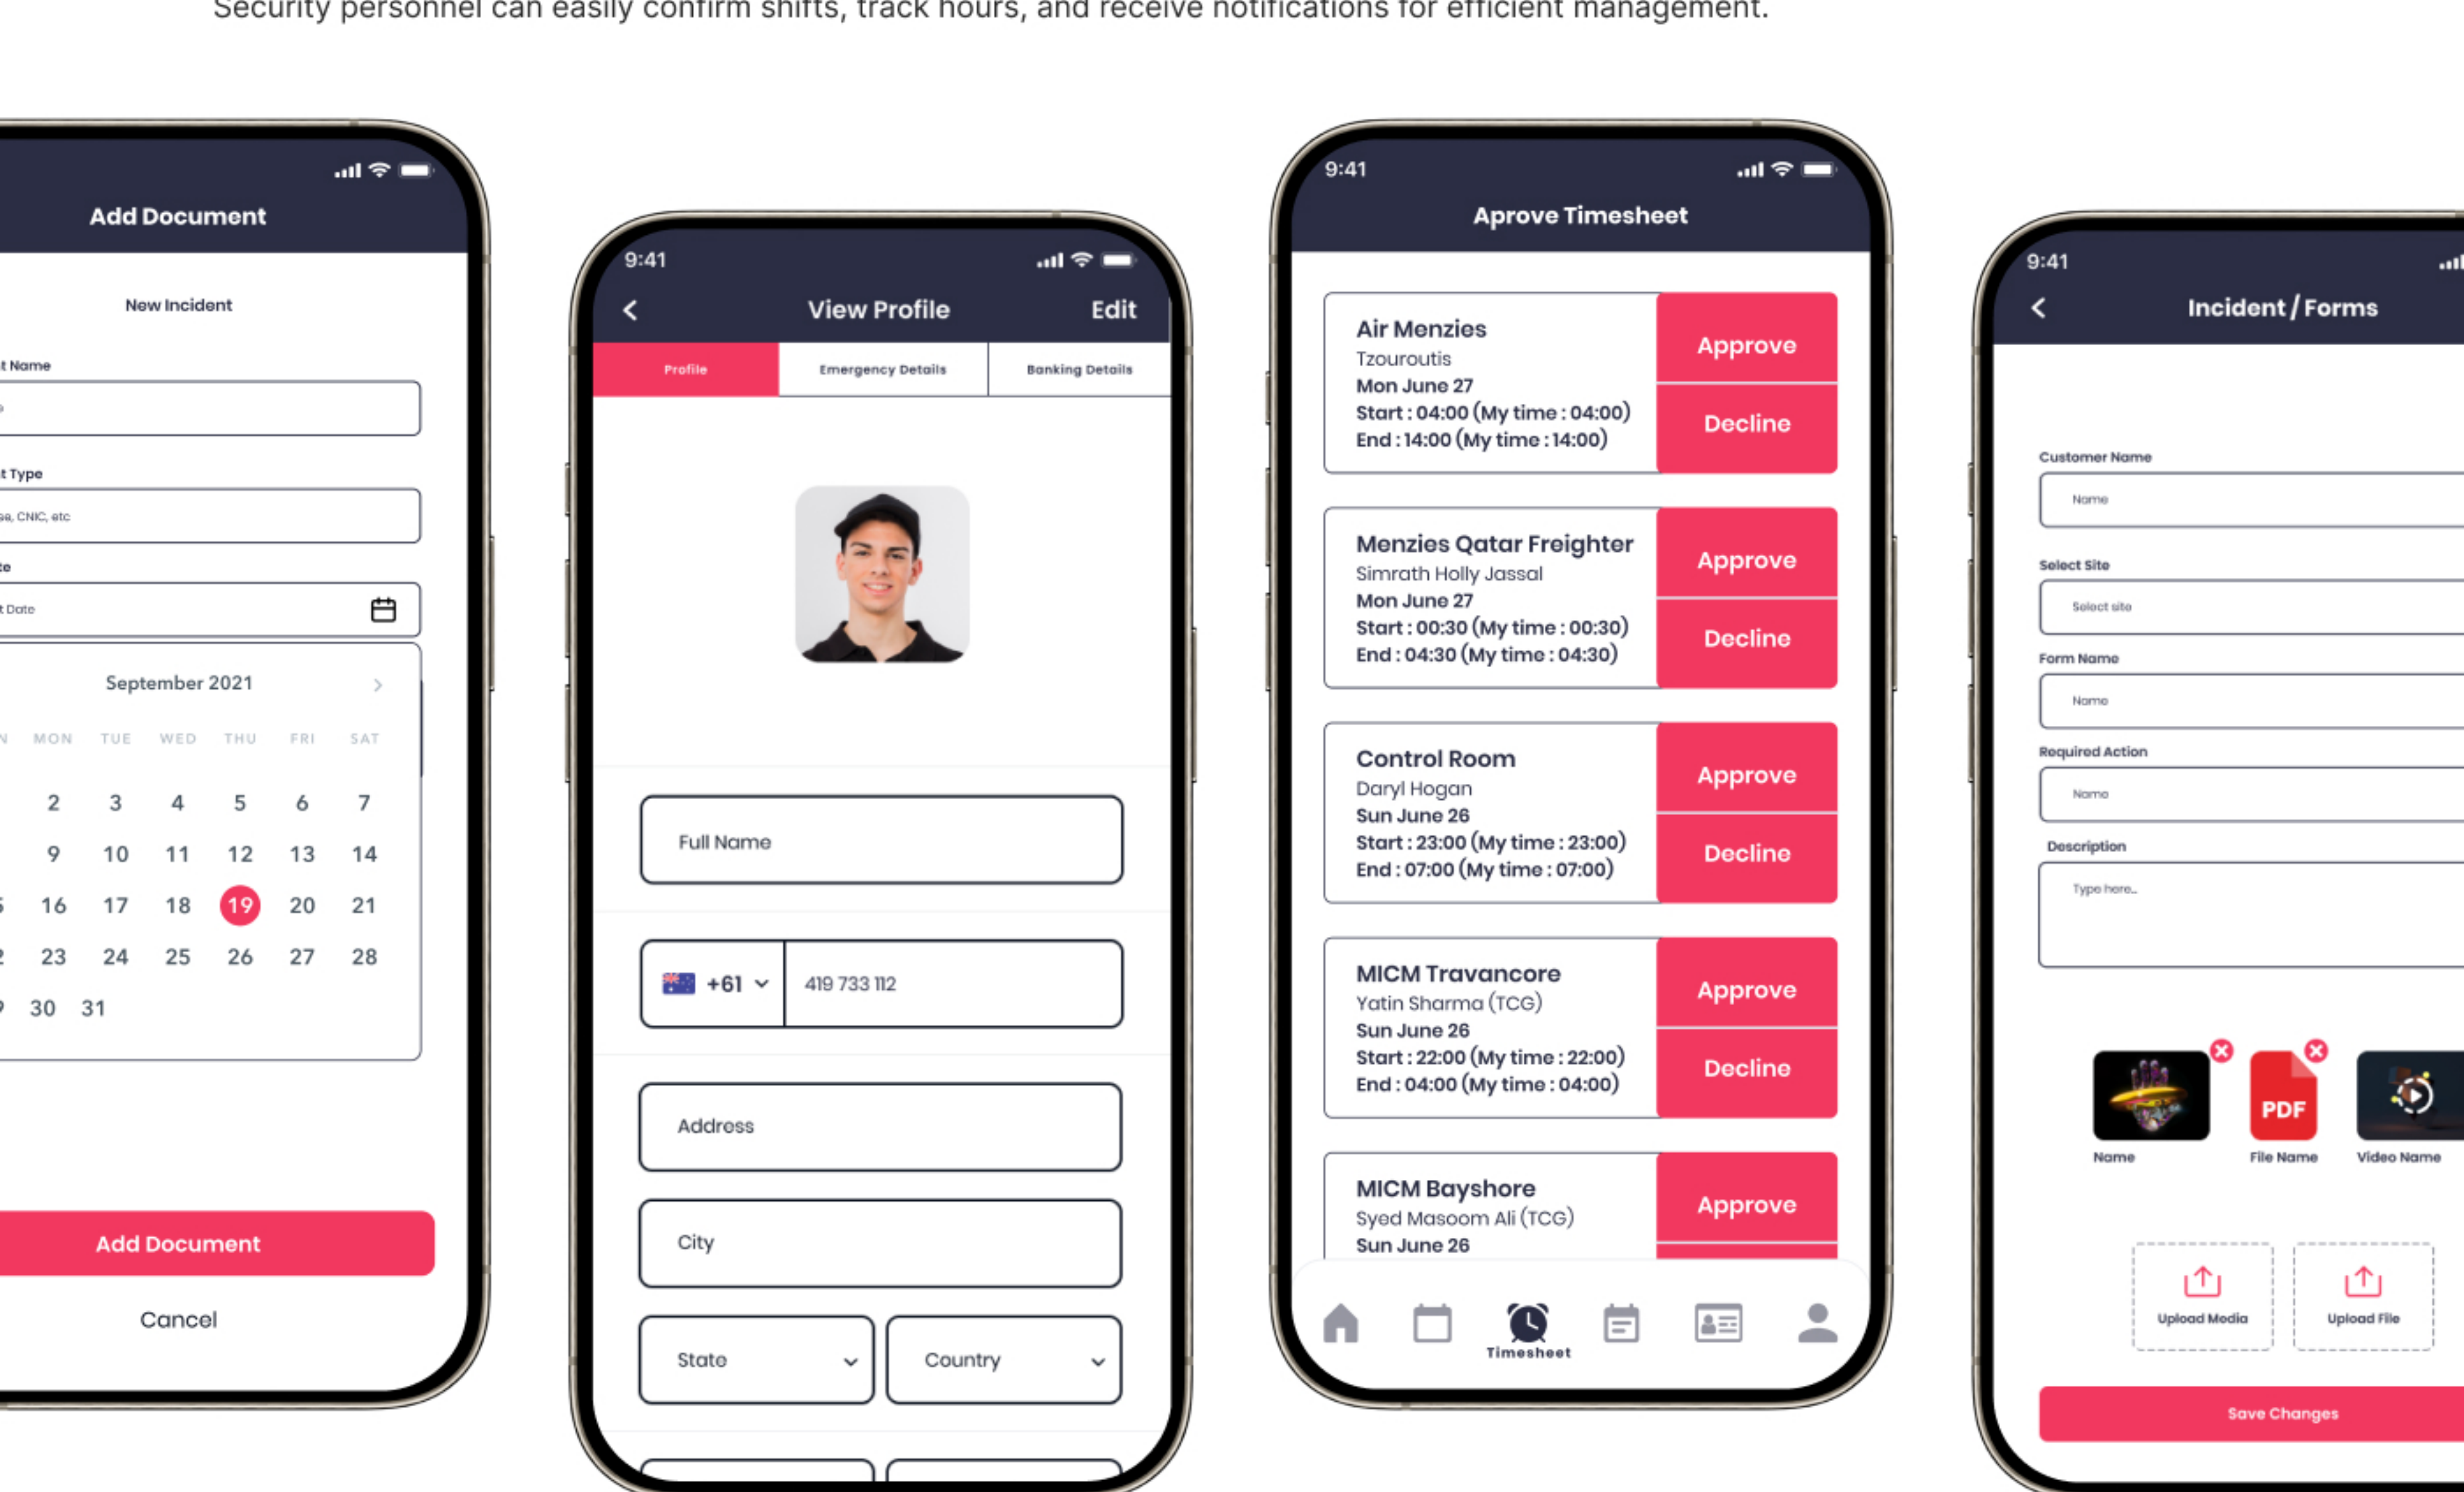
Security personnel can easily confirm shifts, track hours, and receive notifications for efficient management.

Add Document

New Incident

t Name

t Type

e, CNIC, etc

e

t Date

September 2021

N MON TUE WED THU FRI SAT

2 3 4 5 6 7
9 10 11 12 13 14
16 17 18 19 20 21
23 24 25 26 27 28
30 31

Add Document

Cancel

9:41

View Profile Edit

Profile Emergency Details Banking Details

Full Name

+61 419 733 112

Address

City

State Country

9:41

Aprove Timesheet

Air Menzies
Tzouroutis
Mon June 27
Start : 04:00 (My time : 04:00)
End : 14:00 (My time : 14:00)
Approve
Decline

Menzies Qatar Freighter
Simrath Holly Jassal
Mon June 27
Start : 00:30 (My time : 00:30)
End : 04:30 (My time : 04:30)
Approve
Decline

Control Room
Daryl Hogan
Sun June 26
Start : 23:00 (My time : 23:00)
End : 07:00 (My time : 07:00)
Approve
Decline

MICM Travancore
Yatin Sharma (TCG)
Sun June 26
Start : 22:00 (My time : 22:00)
End : 04:00 (My time : 04:00)
Approve
Decline

MICM Bayshore
Syed Masoom Ali (TCG)
Sun June 26
Approve

Timesheet

9:41

Incident / Forms

Customer Name
Name

Select Site
Select site

Form Name
Name

Required Action
Name

Description
Type here...

Name PDF File Name Video Name

Upload Media Upload File

Save Changes